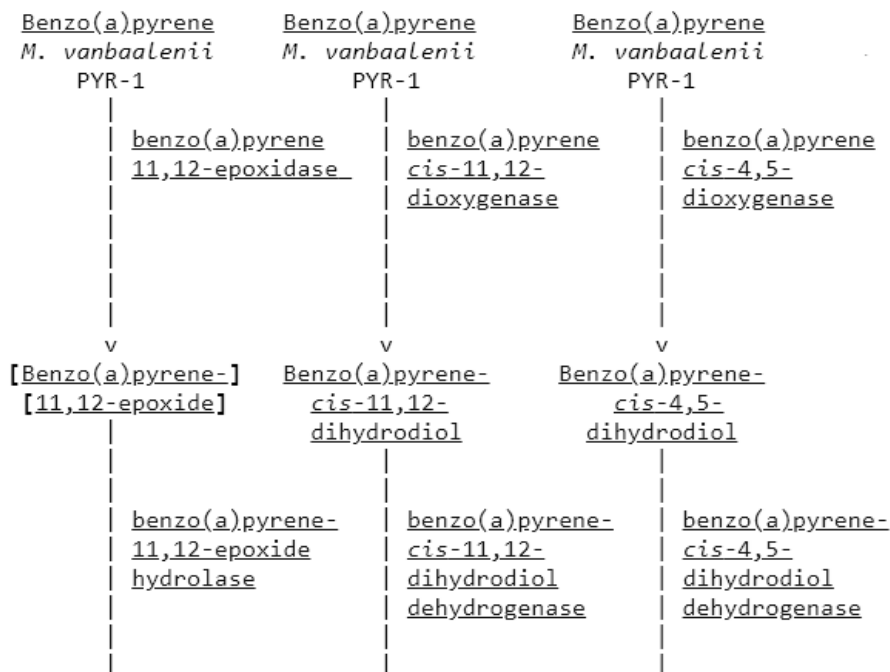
Benzo(a)pyrene
M. vanbaalenii
PYR-1

benzo(a)pyrene
11,12-epoxidase

v

[Benzo(a)pyrene-]
[11,12-epoxide]

benzo(a)pyrene-
11,12-epoxide
hydrolase

Benzo(a)pyrene
M. vanbaalenii
PYR-1

benzo(a)pyrene
cis-11,12-
dioxygenase

v

Benzo(a)pyrene-
cis-11,12-
dihydrodiol

benzo(a)pyrene-
cis-11,12-
dihydrodiol
dehydrogenase

Benzo(a)pyrene
M. vanbaalenii
PYR-1

benzo(a)pyrene
cis-4,5-
dioxygenase

v

Benzo(a)pyrene-
cis-4,5-
dihydrodiol

benzo(a)pyrene-
cis-4,5-
dihydrodiol
dehydrogenase